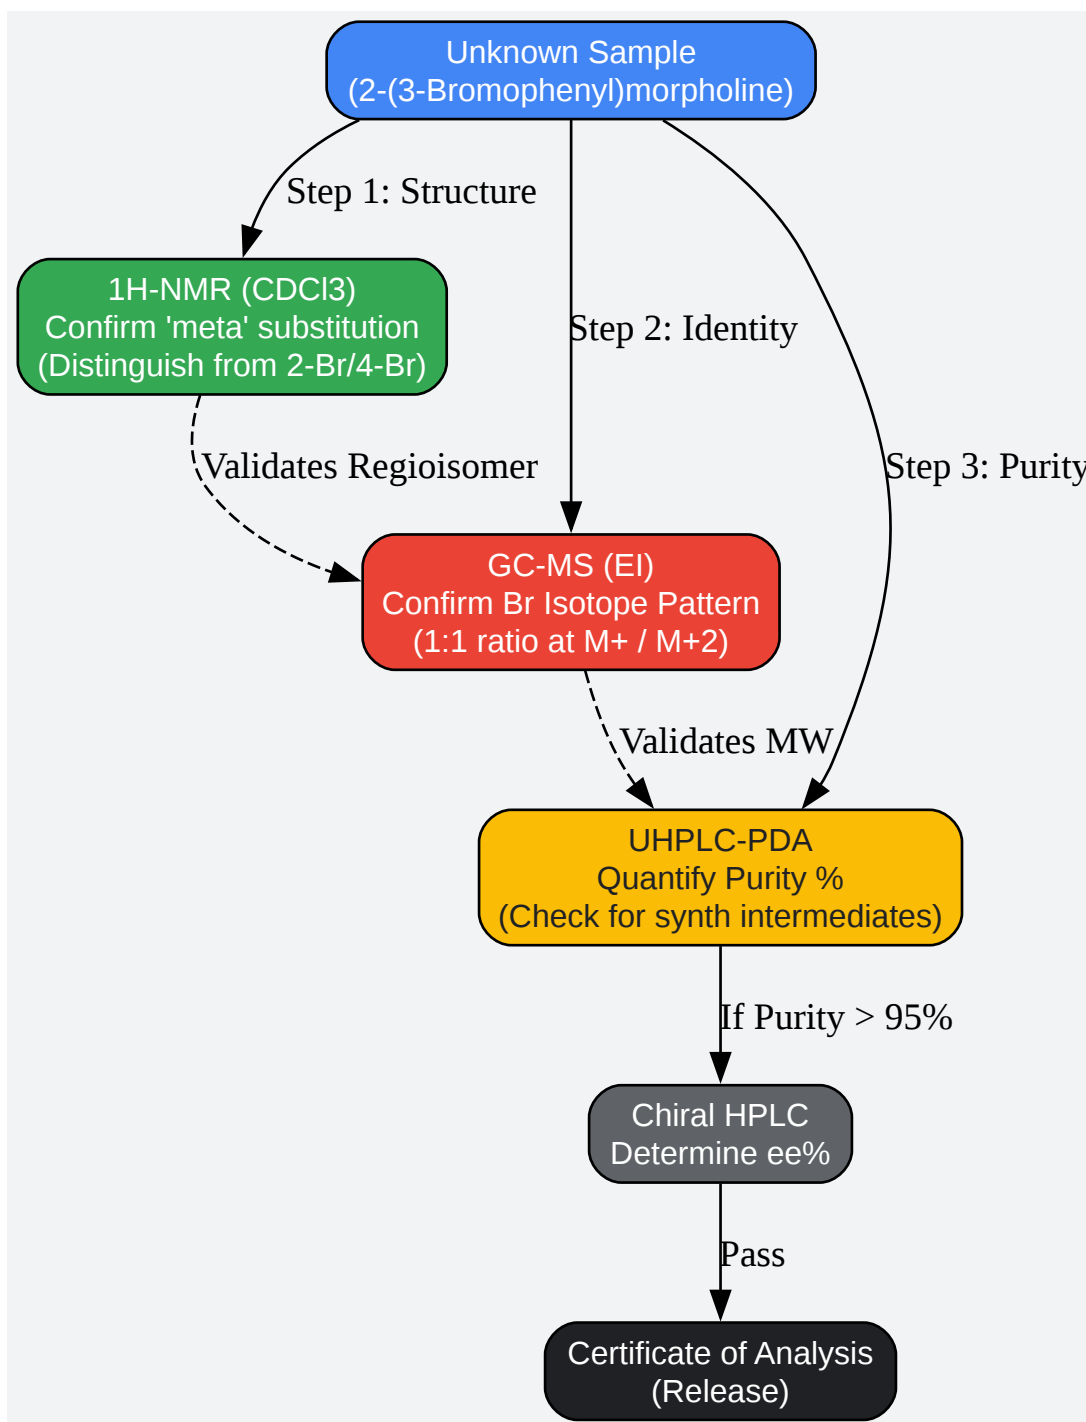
Unknown Sample
(2-(3-Bromophenyl)morpholine)

Step 1: Structure

Step 2: Identity

Step 3: Purity

1H-NMR (CDCl3)
Confirm 'meta' substitution
(Distinguish from 2-Br/4-Br)

Validates Regioisomer

GC-MS (EI)
Confirm Br Isotope Pattern
(1:1 ratio at M+ / M+2)

Validates MW

UHPLC-PDA
Quantify Purity %
(Check for synth intermediates)

If Purity > 95%

Chiral HPLC
Determine ee%

Pass

Certificate of Analysis
(Release)